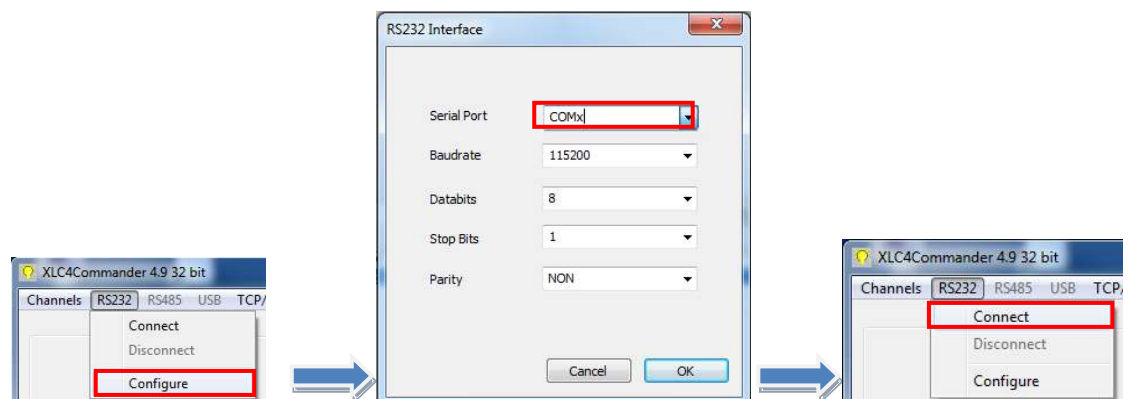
XLC4Commander 4.9 32 bit
Channels RS232 RS485 USB TCP/
Connect
Disconnect
Configure

RS232 Interface
Serial Port COMx
Baudrate 115200
Databits 8
Stop Bits 1
Parity NON
Cancel OK

XLC4Commander 4.9 32 bit
Channels RS232 RS485 USB TCP/
Connect
Disconnect
Configure